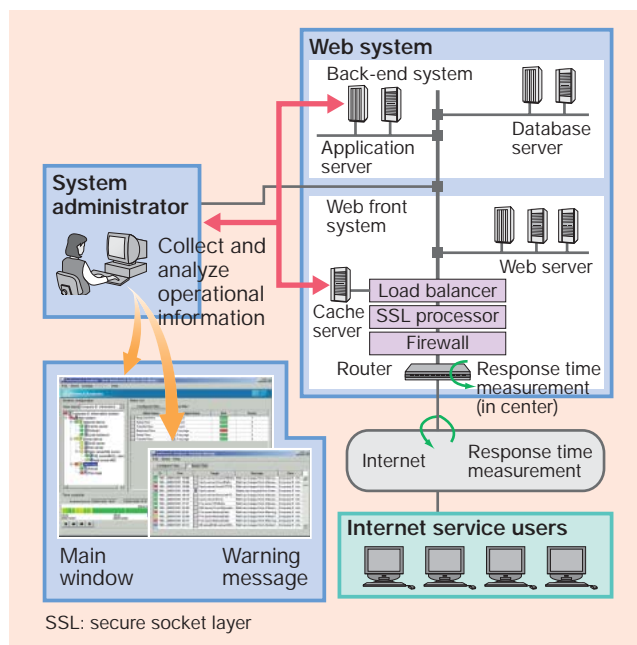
Web system

Back-end system

Application server

Database server

System administrator

Collect and analyze operational information

Web front system

Web server

Cache server

Load balancer

SSL processor

Firewall

Router

Response time measurement (in center)

Internet

Response time measurement

Internet service users

Main window

Warning message

SSL: secure socket layer